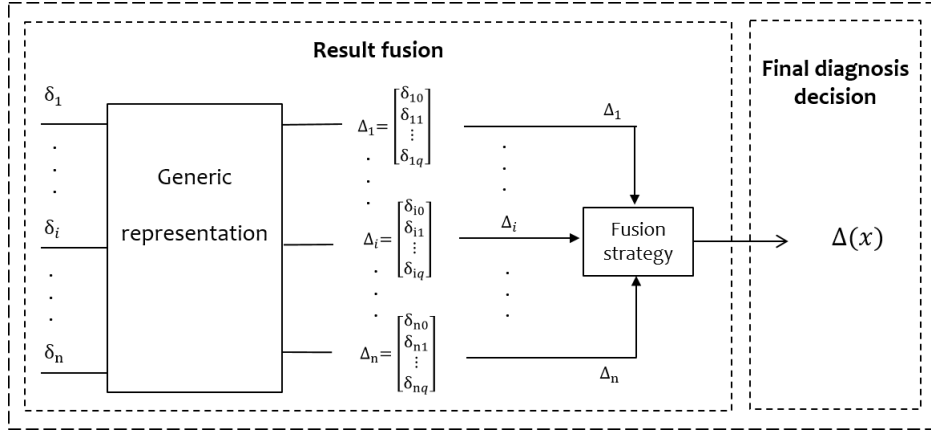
Result fusion

Final diagnosis decision

$\delta_1$

.
.
.

$\delta_i$

.
.
.

$\delta_n$

Generic representation

$\Delta_1 = \begin{bmatrix} \delta_{10} \\ \delta_{11} \\ \vdots \\ \delta_{1q} \end{bmatrix}$

.
.
.

$\Delta_i = \begin{bmatrix} \delta_{i0} \\ \delta_{i1} \\ \vdots \\ \delta_{iq} \end{bmatrix}$

.
.
.

$\Delta_n = \begin{bmatrix} \delta_{n0} \\ \delta_{n1} \\ \vdots \\ \delta_{nq} \end{bmatrix}$

$\Delta_1$

.
.
.

$\Delta_i$

.
.
.

$\Delta_n$

Fusion strategy

$\Delta(x)$